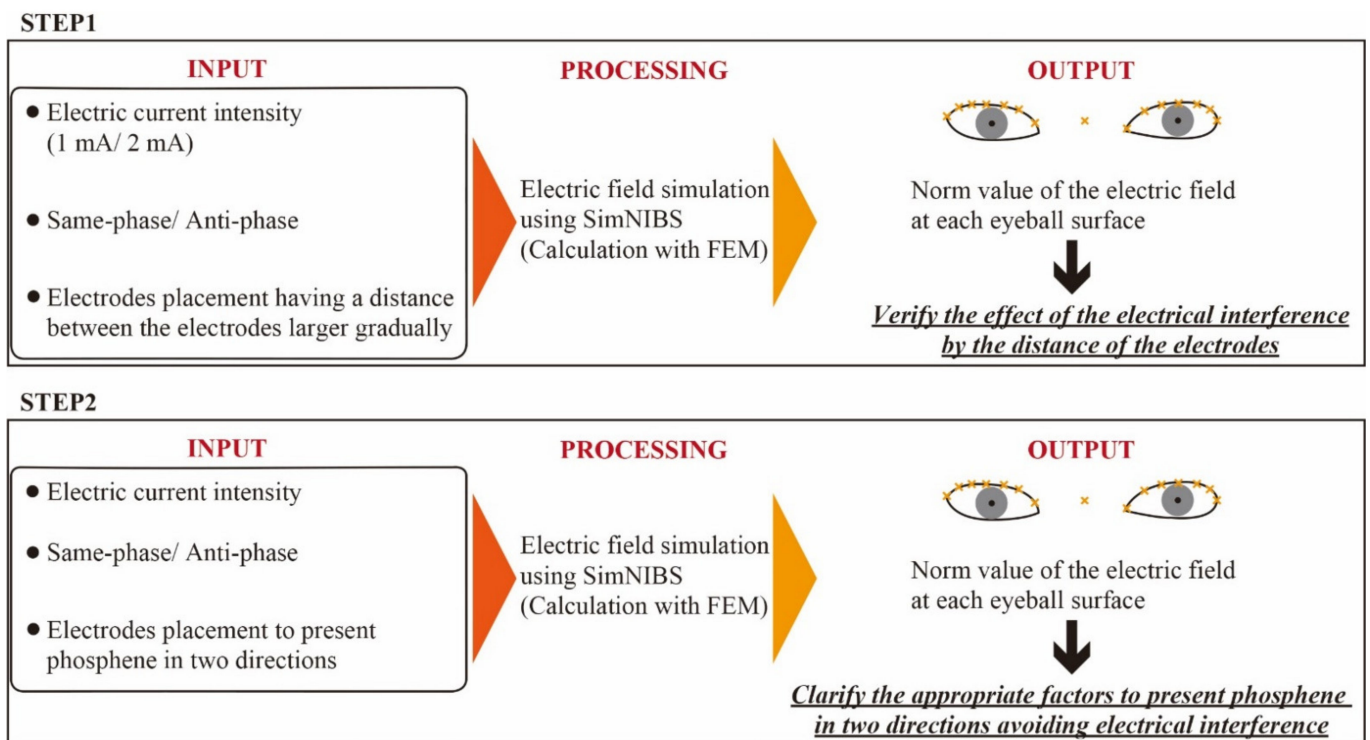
STEP1

INPUT

- Electric current intensity (1 mA/ 2 mA)
- Same-phase/ Anti-phase
- Electrodes placement having a distance between the electrodes larger gradually

PROCESSING

Electric field simulation using SimNIBS (Calculation with FEM)

OUTPUT

Norm value of the electric field at each eyeball surface

*Verify the effect of the electrical interference by the distance of the electrodes*

STEP2

INPUT

- Electric current intensity
- Same-phase/ Anti-phase
- Electrodes placement to present phosphene in two directions

PROCESSING

Electric field simulation using SimNIBS (Calculation with FEM)

OUTPUT

Norm value of the electric field at each eyeball surface

*Clarify the appropriate factors to present phosphene in two directions avoiding electrical interference*